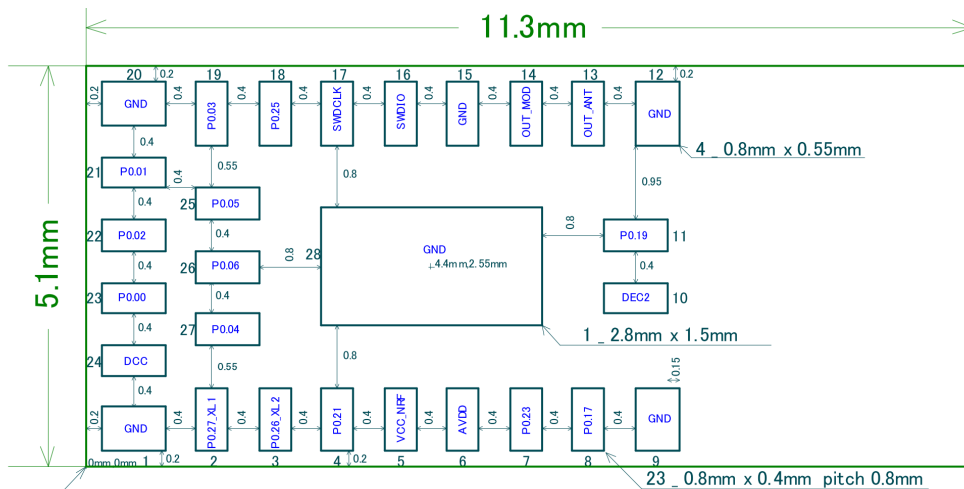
11.3mm

5.1mm

20 0.2 19 18 17 16 15 14 13 12 0.2

0.2 GND 0.4 P0.03 0.4 P0.25 0.4 SWDCLK 0.4 SWDIO 0.4 GND 0.4 OUT_MOD 0.4 OUT_ANT 0.4 GND

0.4

4 _ 0.8mm x 0.55mm

21 P0.01 0.4 0.55

0.8

0.95

0.4 25 P0.05

0.8

22 P0.02 0.4 P0.19 11

GND
4.4mm,2.55mm

0.4 26 P0.06 0.8 28

0.4 0.4

23 P0.00 0.4 DEC2 10

0.4 27 P0.04

1 _ 2.8mm x 1.5mm

24 DCC 0.55 0.8

0.4 0.15

0.2 GND 0.4 P0.27_XL1 0.4 P0.26_XL2 0.4 P0.21 0.4 VCC_NRF 0.4 AVDD 0.4 P0.23 0.4 P0.17 0.4 GND

0mm,0mm 1 0.2 2 3 4 0.2 5 6 7 8 9

23 _ 0.8mm x 0.4mm pitch 0.8mm